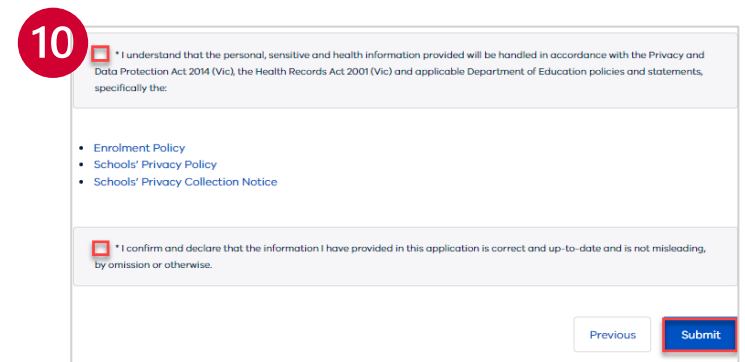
10

* I understand that the personal, sensitive and health information provided will be handled in accordance with the Privacy and Data Protection Act 2014 (Vic), the Health Records Act 2001 (Vic) and applicable Department of Education policies and statements, specifically the:

- Enrolment Policy
- Schools' Privacy Policy
- Schools' Privacy Collection Notice

* I confirm and declare that the information I have provided in this application is correct and up-to-date and is not misleading, by omission or otherwise.

Previous

Submit